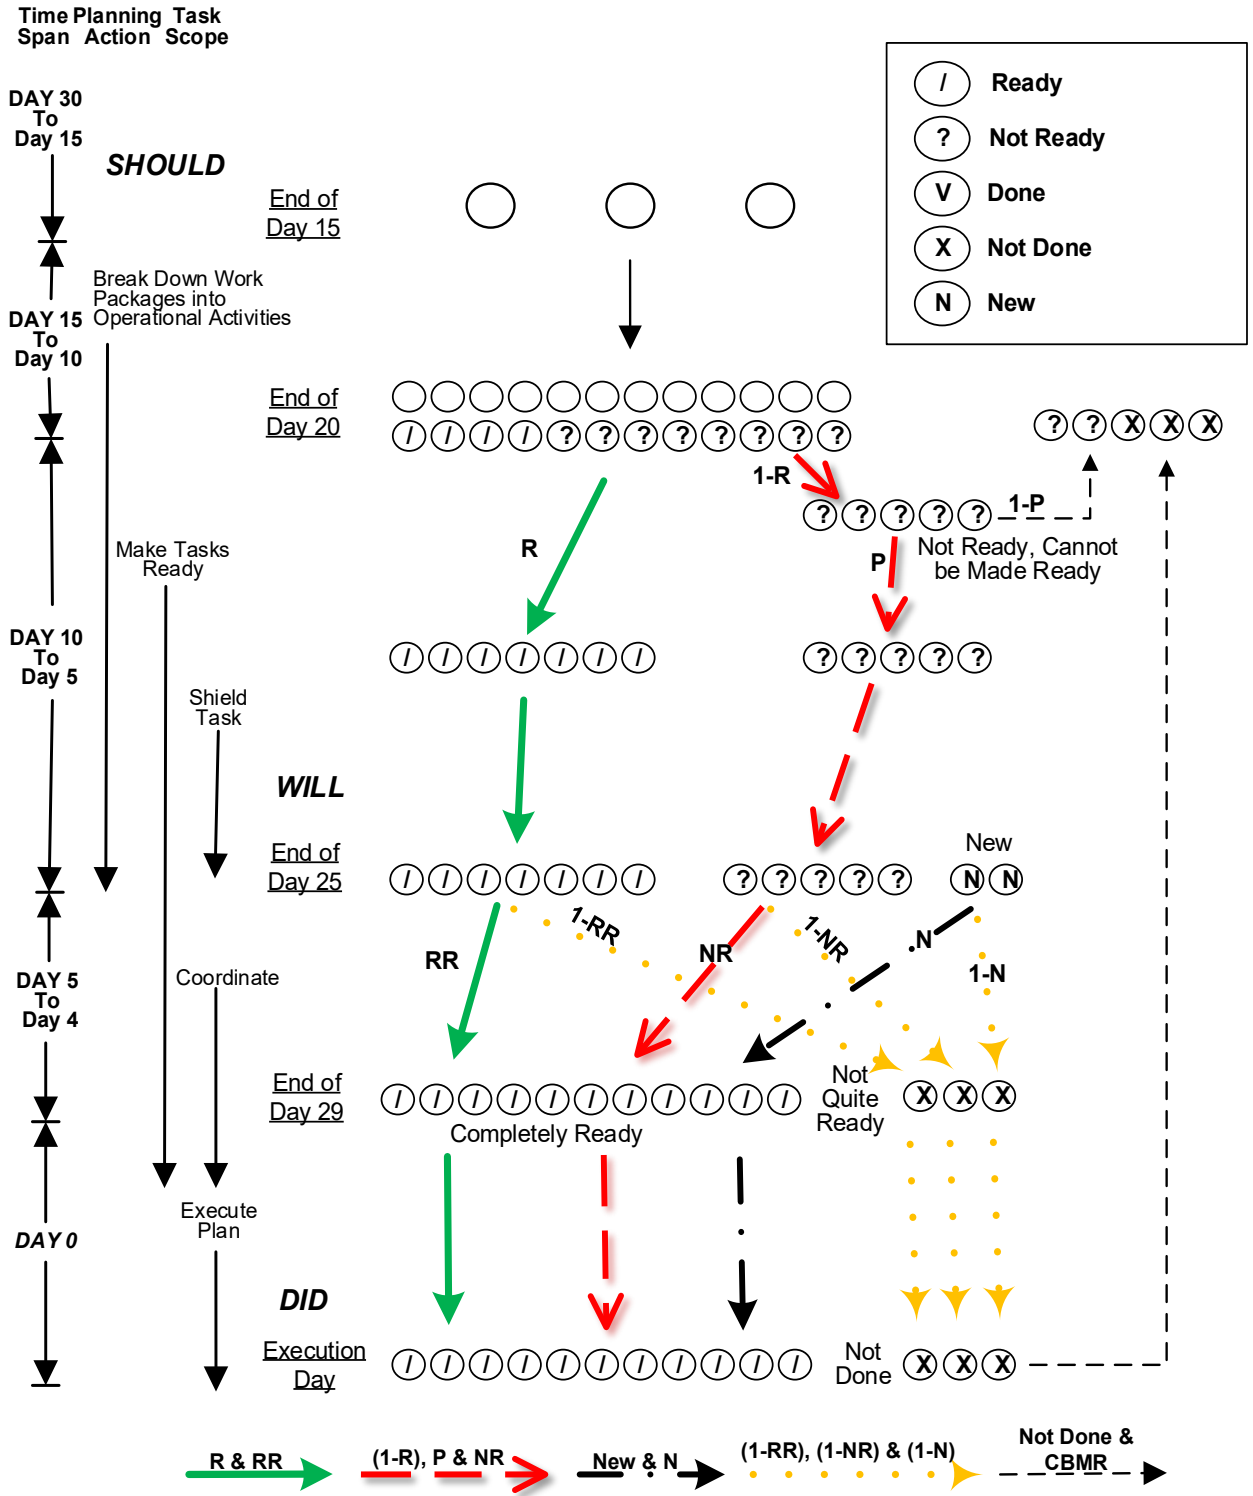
Time Span Planning Action Task Scope

| / | Ready |
|---|---|
| ? | Not Ready |
| V | Done |
| X | Not Done |
| N | New |

DAY 30 To Day 15

SHOULD

End of Day 15

Break Down Work Packages into Operational Activities

DAY 15 To Day 10

End of Day 20

/ / / / ? ? ? ? ? ? ? ?

? ? X X X

1-R

1-P

? ? ? ? ?

R

Make Tasks Ready

P

Not Ready, Cannot be Made Ready

DAY 10 To Day 5

/ / / / / / /

? ? ? ? ?

Shield Task

WILL

End of Day 25

/ / / / / / /

? ? ? ? ?

New

N N

1-RR

1-NR

N

RR

NR

1-N

DAY 5 To Day 4

Coordinate

End of Day 29

/ / / / / / / / / / /

Completely Ready

Not Quite Ready

X X X

Execute Plan

DAY 0

DID

Execution Day

/ / / / / / / / / / /

Not Done

X X X

R & RR

(1-R), P & NR

New & N

(1-RR), (1-NR) & (1-N)

Not Done & CBMR